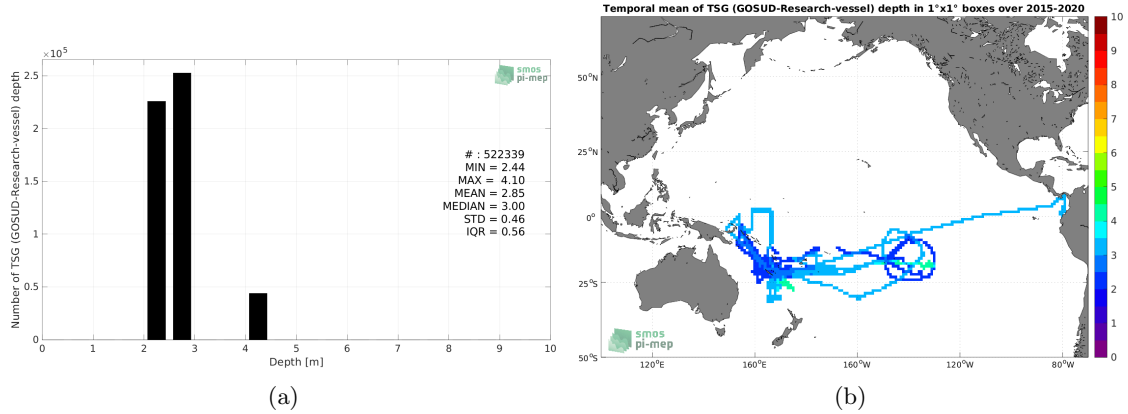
$\times 10^5$

2.5

2

1.5

1

0.5

0

Number of TSG (GOSUD-Research-vessel) depth

smos pi-mep

# : 522339
MIN = 2.44
MAX = 4.10
MEAN = 2.85
MEDIAN = 3.00
STD = 0.46
IQR = 0.56

0 1 2 3 4 5 6 7 8 9 10

Depth [m]

(a)

Temporal mean of TSG (GOSUD-Research-vessel) depth in 1°x1° boxes over 2015-2020

50°N

25°N

0°

25°S

50°S

120°E 160°E 160°W 120°W 80°W

smos pi-mep

10
9
8
7
6
5
4
3
2
1
0

(b)